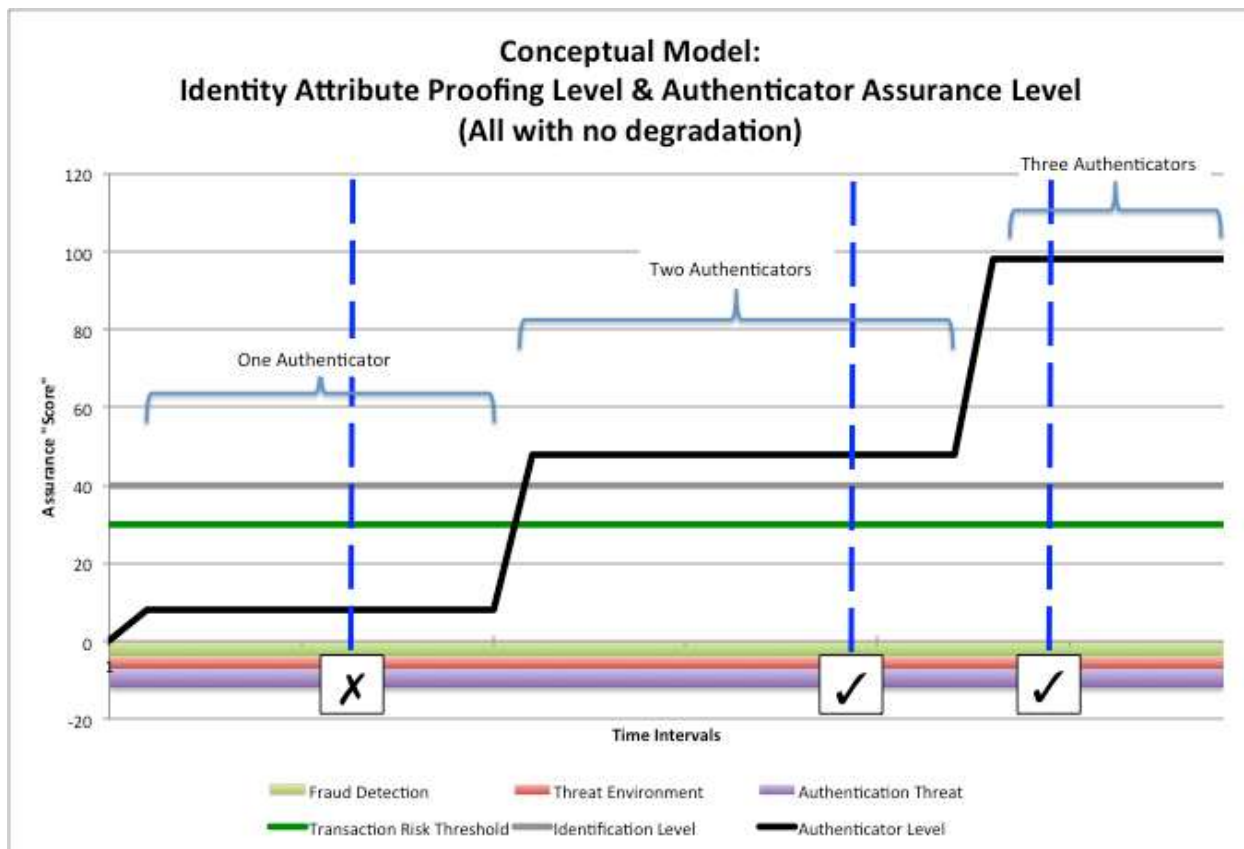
Conceptual Model:
Identity Attribute Proofing Level & Authenticator Assurance Level
(All with no degradation)

120
100
80
60
40
20
0
-20

Assurance "Score"

Three Authenticators

Two Authenticators

One Authenticator

1

✗

✓

✓

Time Intervals

Fraud Detection
Threat Environment
Authentication Threat
Transaction Risk Threshold
Identification Level
Authenticator Level